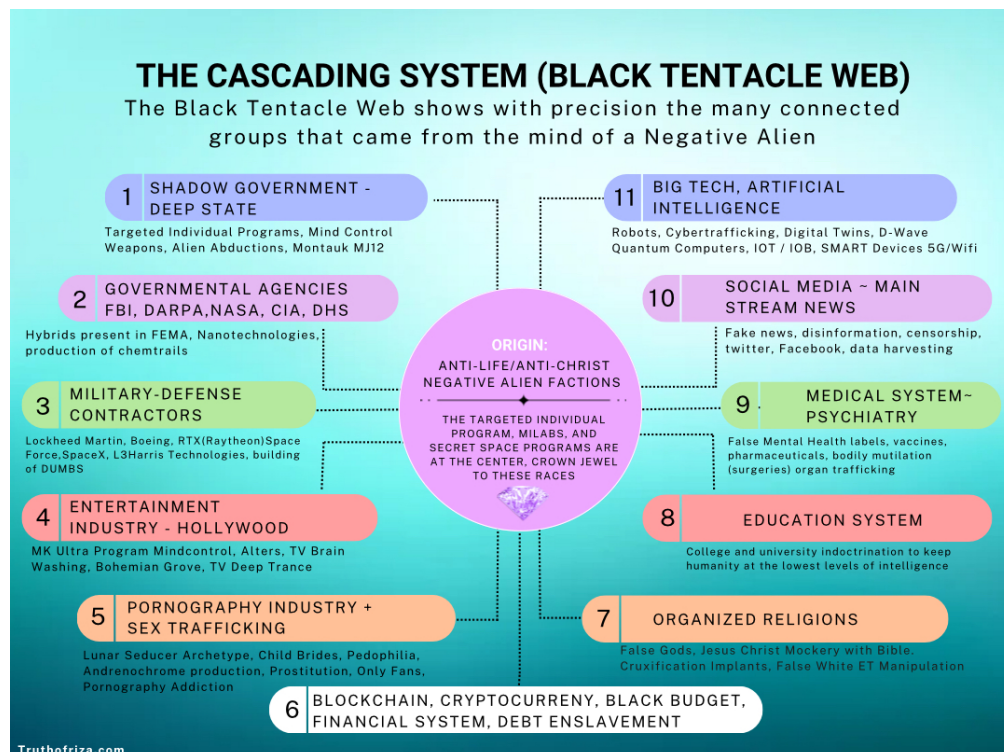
THE CASCADING SYSTEM (BLACK TENTACLE WEB)

The Black Tentacle Web shows with precision the many connected groups that came from the mind of a Negative Alien

1 SHADOW GOVERNMENT - DEEP STATE
Targeted Individual Programs, Mind Control Weapons, Alien Abductions, Montauk MJ12

2 GOVERNMENTAL AGENCIES FBI, DARPA,NASA, CIA, DHS
Hybrids present in FEMA, Nanotechnologies, production of chemtrails

3 MILITARY-DEFENSE CONTRACTORS
Lockheed Martin, Boeing, RTX(Raytheon)Space Force,SpaceX, L3Harris Technologies, building of DUMBS

4 ENTERTAINMENT INDUSTRY - HOLLYWOOD
MK Ultra Program Mindcontrol, Alters, TV Brain Washing, Bohemian Grove, TV Deep Trance

5 PORNOGRAPHY INDUSTRY + SEX TRAFFICKING
Lunar Seducer Archetype, Child Brides, Pedophilia, Andrenochrome production, Prostitution, Only Fans, Pornography Addiction

ORIGIN:
ANTI-LIFE/ANTI-CHRIST NEGATIVE ALIEN FACTIONS
THE TARGETED INDIVIDUAL PROGRAM, MILABS, AND SECRET SPACE PROGRAMS ARE AT THE CENTER, CROWN JEWEL TO THESE RACES

11 BIG TECH, ARTIFICIAL INTELLIGENCE
Robots, Cybertrafficking, Digital Twins, D-Wave Quantum Computers, IOT / IOB, SMART Devices 5G/Wifi

10 SOCIAL MEDIA ~ MAIN STREAM NEWS
Fake news, disinformation, censorship, twitter, Facebook, data harvesting

9 MEDICAL SYSTEM~ PSYCHIATRY
False Mental Health labels, vaccines, pharmaceuticals, bodily mutilation (surgeries) organ trafficking

8 EDUCATION SYSTEM
College and university indoctrination to keep humanity at the lowest levels of intelligence

7 ORGANIZED RELIGIONS
False Gods, Jesus Christ Mockery with Bible. Cruxification Implants, False White ET Manipulation

6 BLOCKCHAIN, CRYPTOCURRENY, BLACK BUDGET, FINANCIAL SYSTEM, DEBT ENSLAVEMENT

Truthofriza.com